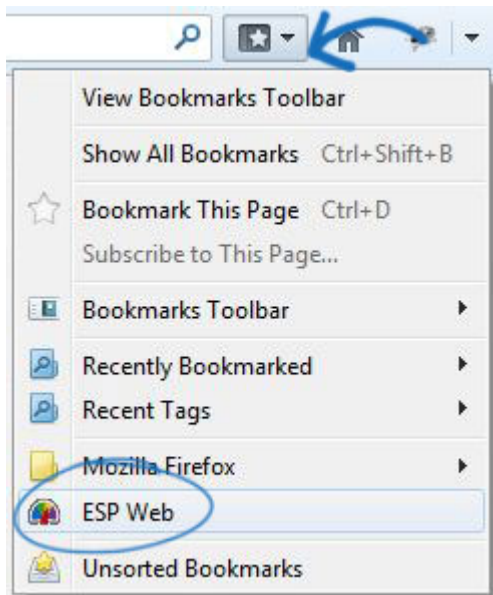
View Bookmarks Toolbar

Show All Bookmarks Ctrl+Shift+B

Bookmark This Page Ctrl+D

Subscribe to This Page...

Bookmarks Toolbar

Recently Bookmarked

Recent Tags

Mozilla Firefox

ESP Web

Unsorted Bookmarks